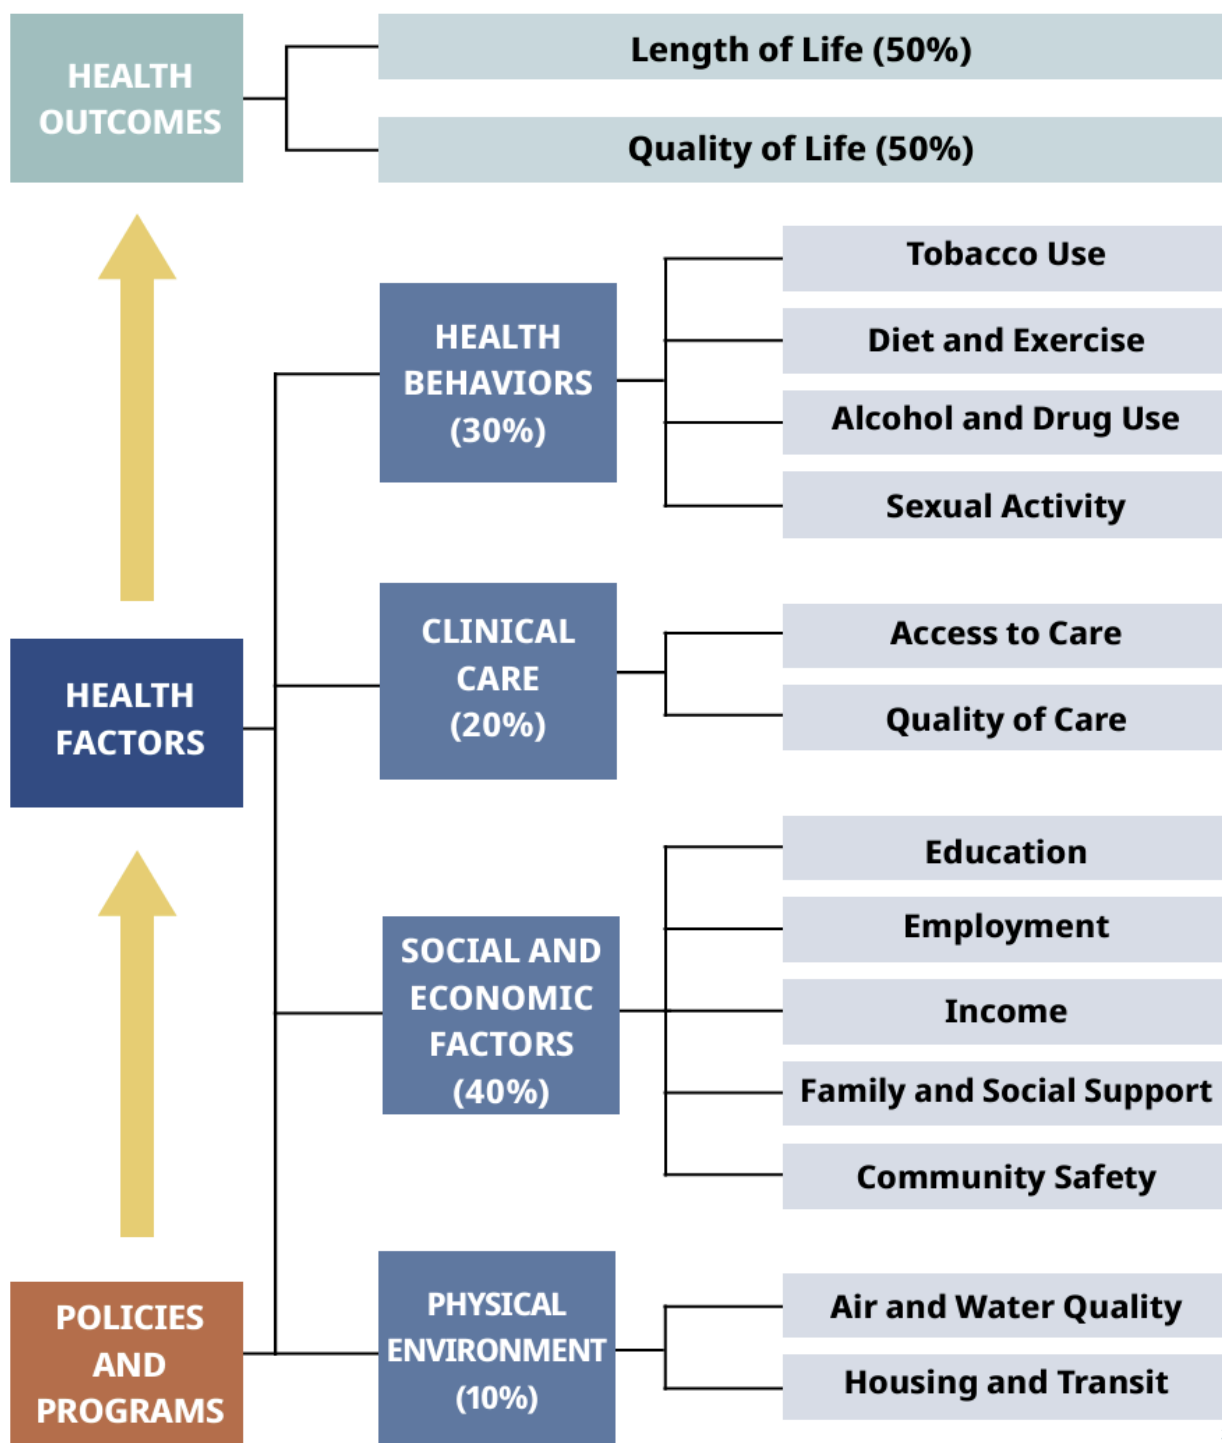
HEALTH OUTCOMES

Length of Life (50%)

Quality of Life (50%)

HEALTH FACTORS

HEALTH BEHAVIORS (30%)

Tobacco Use

Diet and Exercise

Alcohol and Drug Use

Sexual Activity

CLINICAL CARE (20%)

Access to Care

Quality of Care

SOCIAL AND ECONOMIC FACTORS (40%)

Education

Employment

Income

Family and Social Support

Community Safety

PHYSICAL ENVIRONMENT (10%)

Air and Water Quality

Housing and Transit

POLICIES AND PROGRAMS